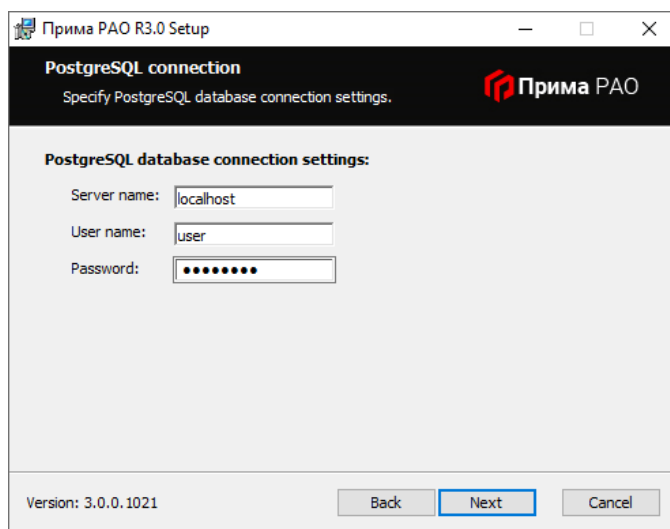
Прима PAO R3.0 Setup

PostgreSQL connection
Specify PostgreSQL database connection settings.

Прима PAO

PostgreSQL database connection settings:

Server name: localhost
User name: user
Password: ●●●●●●●●

Version: 3.0.0.1021

Back
Next
Cancel